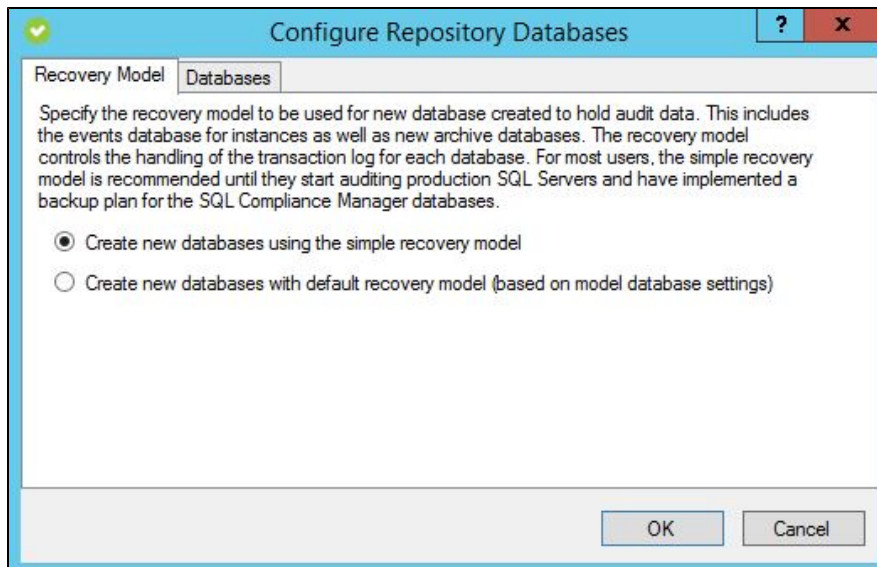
Configure Repository Databases

?

X

Recovery Model

Databases

Specify the recovery model to be used for new database created to hold audit data. This includes the events database for instances as well as new archive databases. The recovery model controls the handling of the transaction log for each database. For most users, the simple recovery model is recommended until they start auditing production SQL Servers and have implemented a backup plan for the SQL Compliance Manager databases.

Create new databases using the simple recovery model

Create new databases with default recovery model (based on model database settings)

OK

Cancel